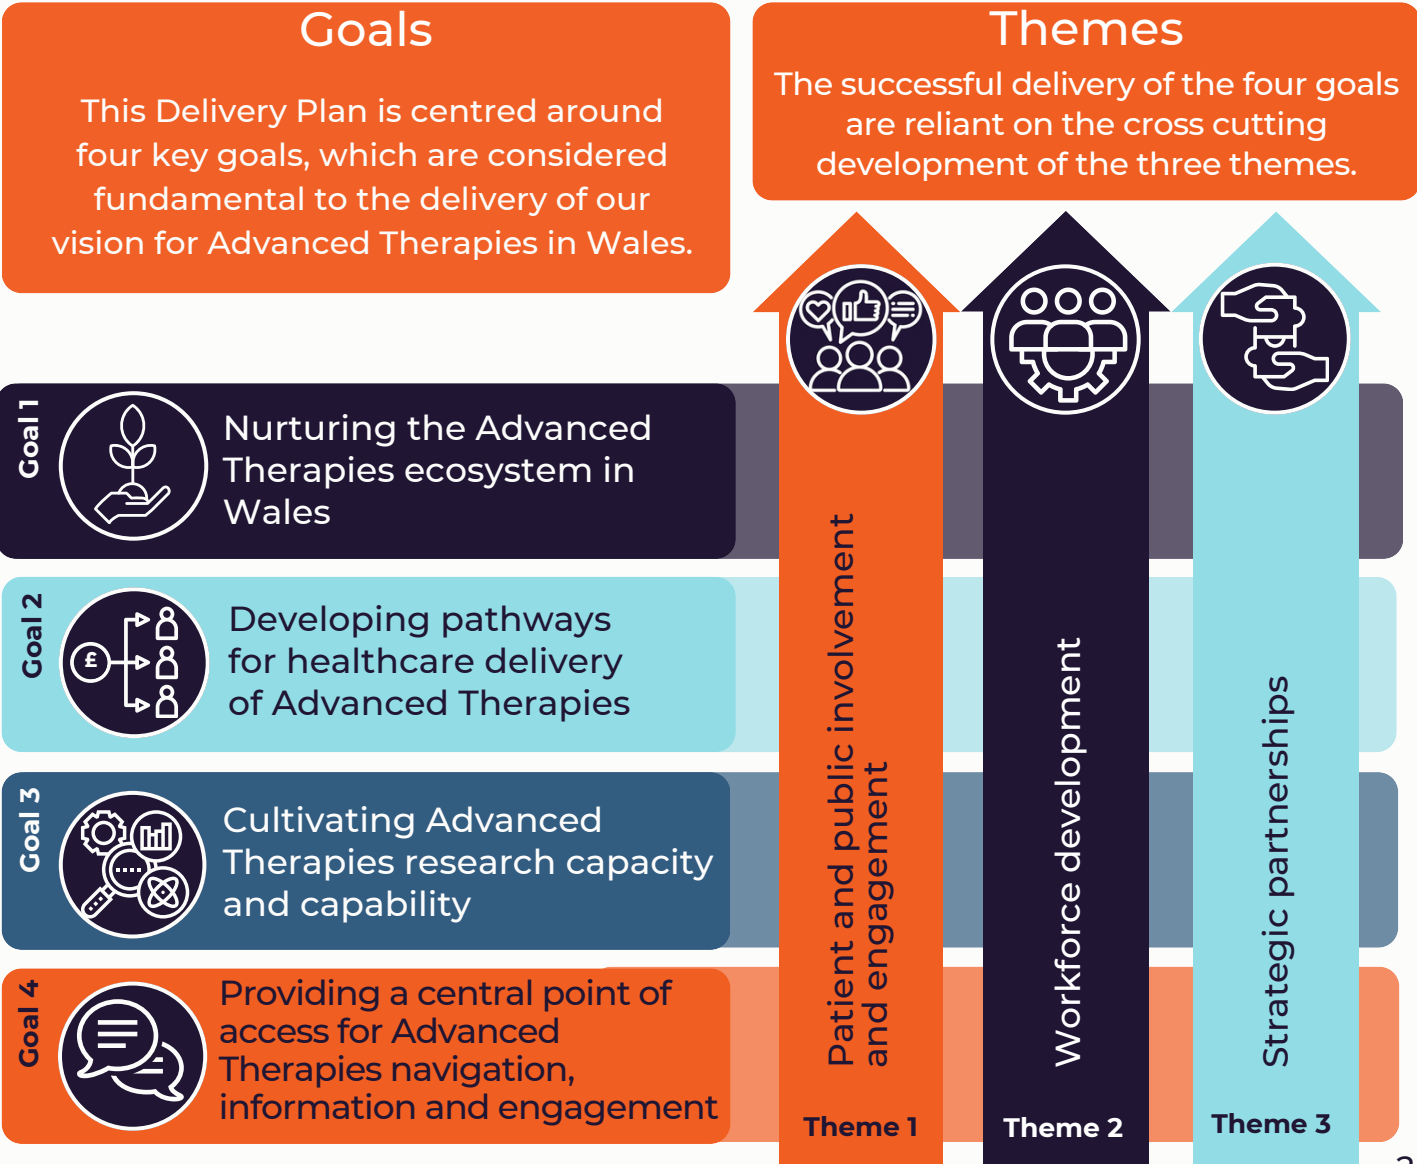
Goals

This Delivery Plan is centred around four key goals, which are considered fundamental to the delivery of our vision for Advanced Therapies in Wales.

Themes

The successful delivery of the four goals are reliant on the cross cutting development of the three themes.

Goal 1
Nurturing the Advanced Therapies ecosystem in Wales

Goal 2
Developing pathways for healthcare delivery of Advanced Therapies

Goal 3
Cultivating Advanced Therapies research capacity and capability

Goal 4
Providing a central point of access for Advanced Therapies navigation, information and engagement

Patient and public involvement and engagement
Theme 1

Workforce development
Theme 2

Strategic partnerships
Theme 3